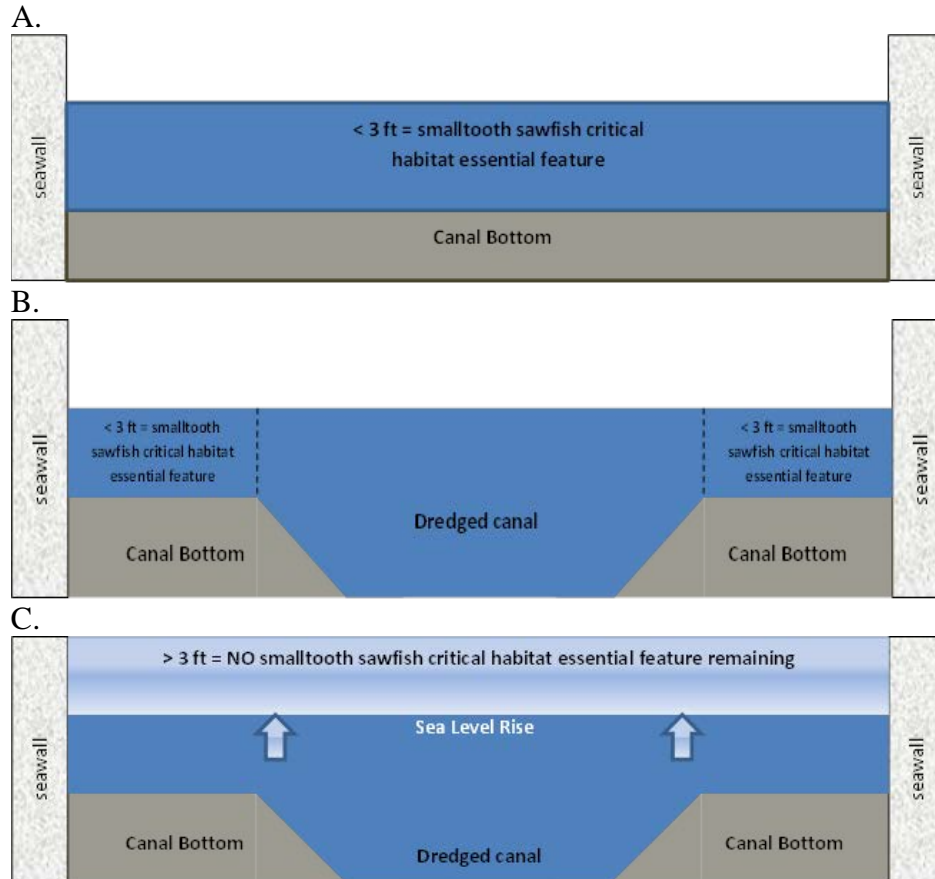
A.

seawall

< 3 ft = smalltooth sawfish critical habitat essential feature

seawall

Canal Bottom

B.

seawall

< 3 ft = smalltooth sawfish critical habitat essential feature

< 3 ft = smalltooth sawfish critical habitat essential feature

seawall

Dredged canal

Canal Bottom

Canal Bottom

C.

> 3 ft = NO smalltooth sawfish critical habitat essential feature remaining

seawall

Sea Level Rise

seawall

Canal Bottom

Dredged canal

Canal Bottom